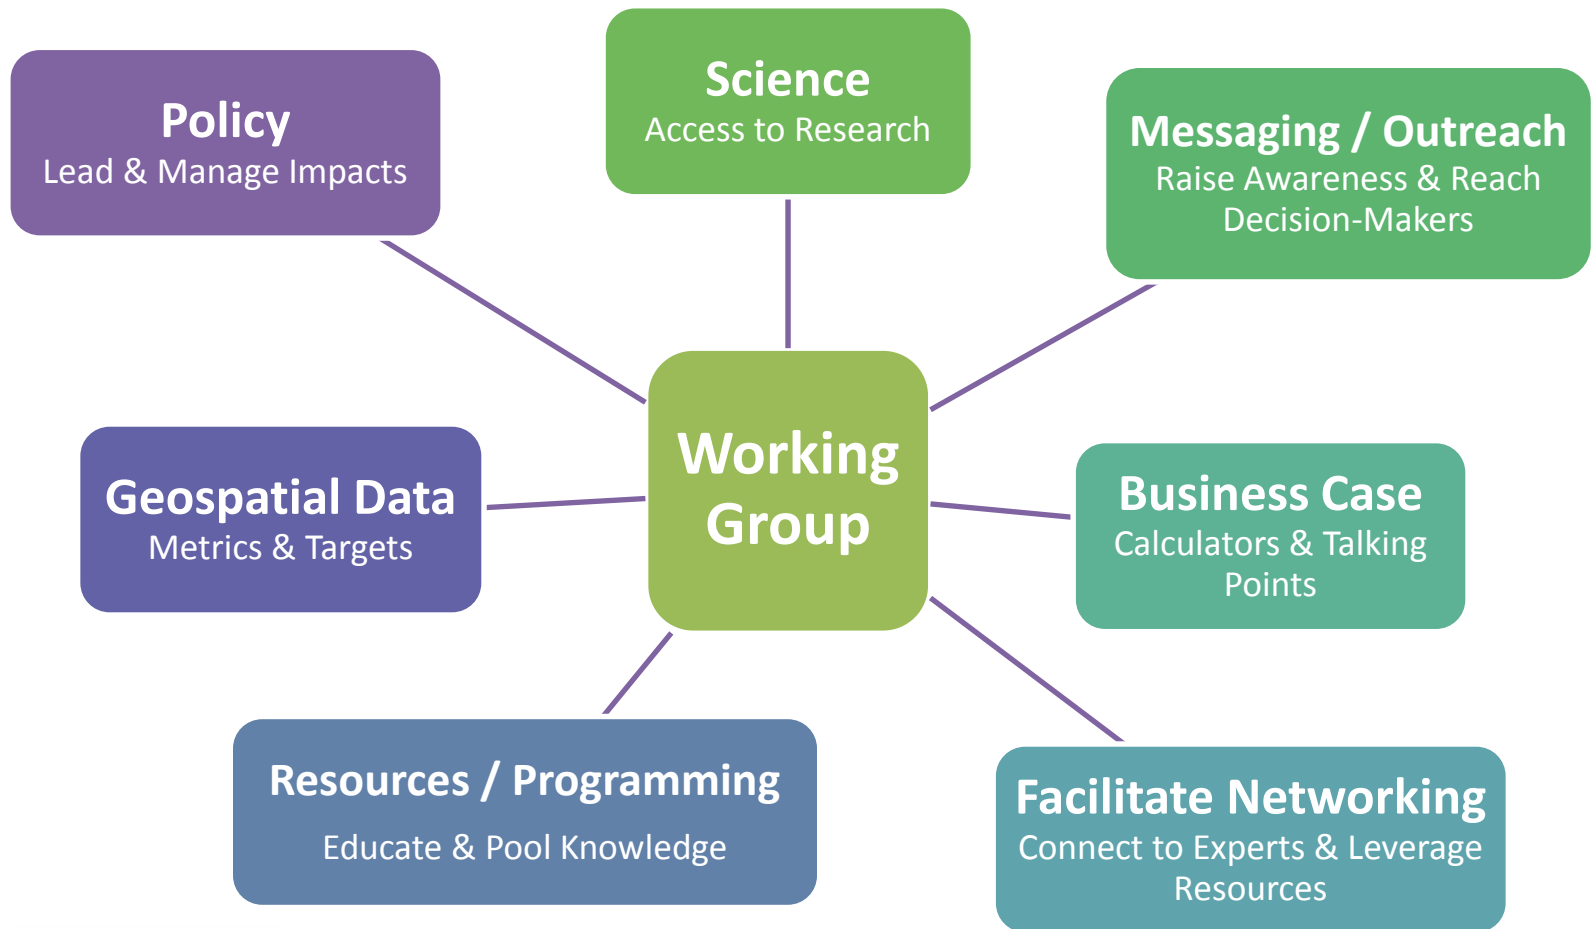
Policy
Lead & Manage Impacts

Science
Access to Research

Messaging / Outreach
Raise Awareness & Reach Decision-Makers

Working Group

Geospatial Data
Metrics & Targets

Business Case
Calculators & Talking Points

Resources / Programming
Educate & Pool Knowledge

Facilitate Networking
Connect to Experts & Leverage Resources